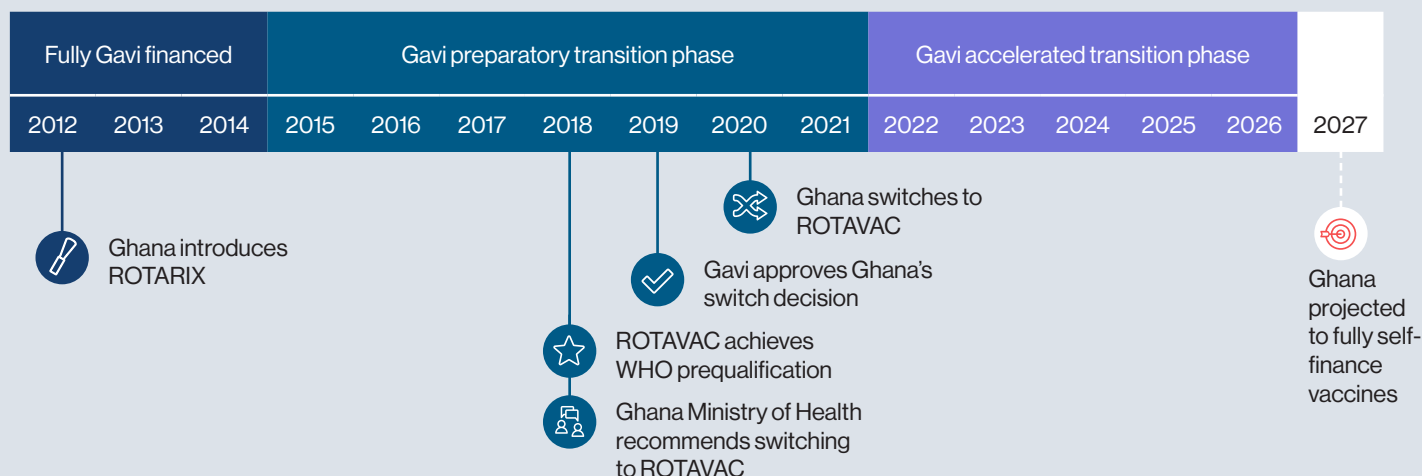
Fully Gavi financed

Gavi preparatory transition phase

Gavi accelerated transition phase

| 2012 | 2013 | 2014 | 2015 | 2016 | 2017 | 2018 | 2019 | 2020 | 2021 | 2022 | 2023 | 2024 | 2025 | 2026 | 2027 |
|---|---|---|---|---|---|---|---|---|---|---|---|---|---|---|---|

Ghana introduces ROTARIX

ROTAVAC achieves WHO prequalification

Ghana Ministry of Health recommends switching to ROTAVAC

Gavi approves Ghana's switch decision

Ghana switches to ROTAVAC

Ghana projected to fully self-finance vaccines